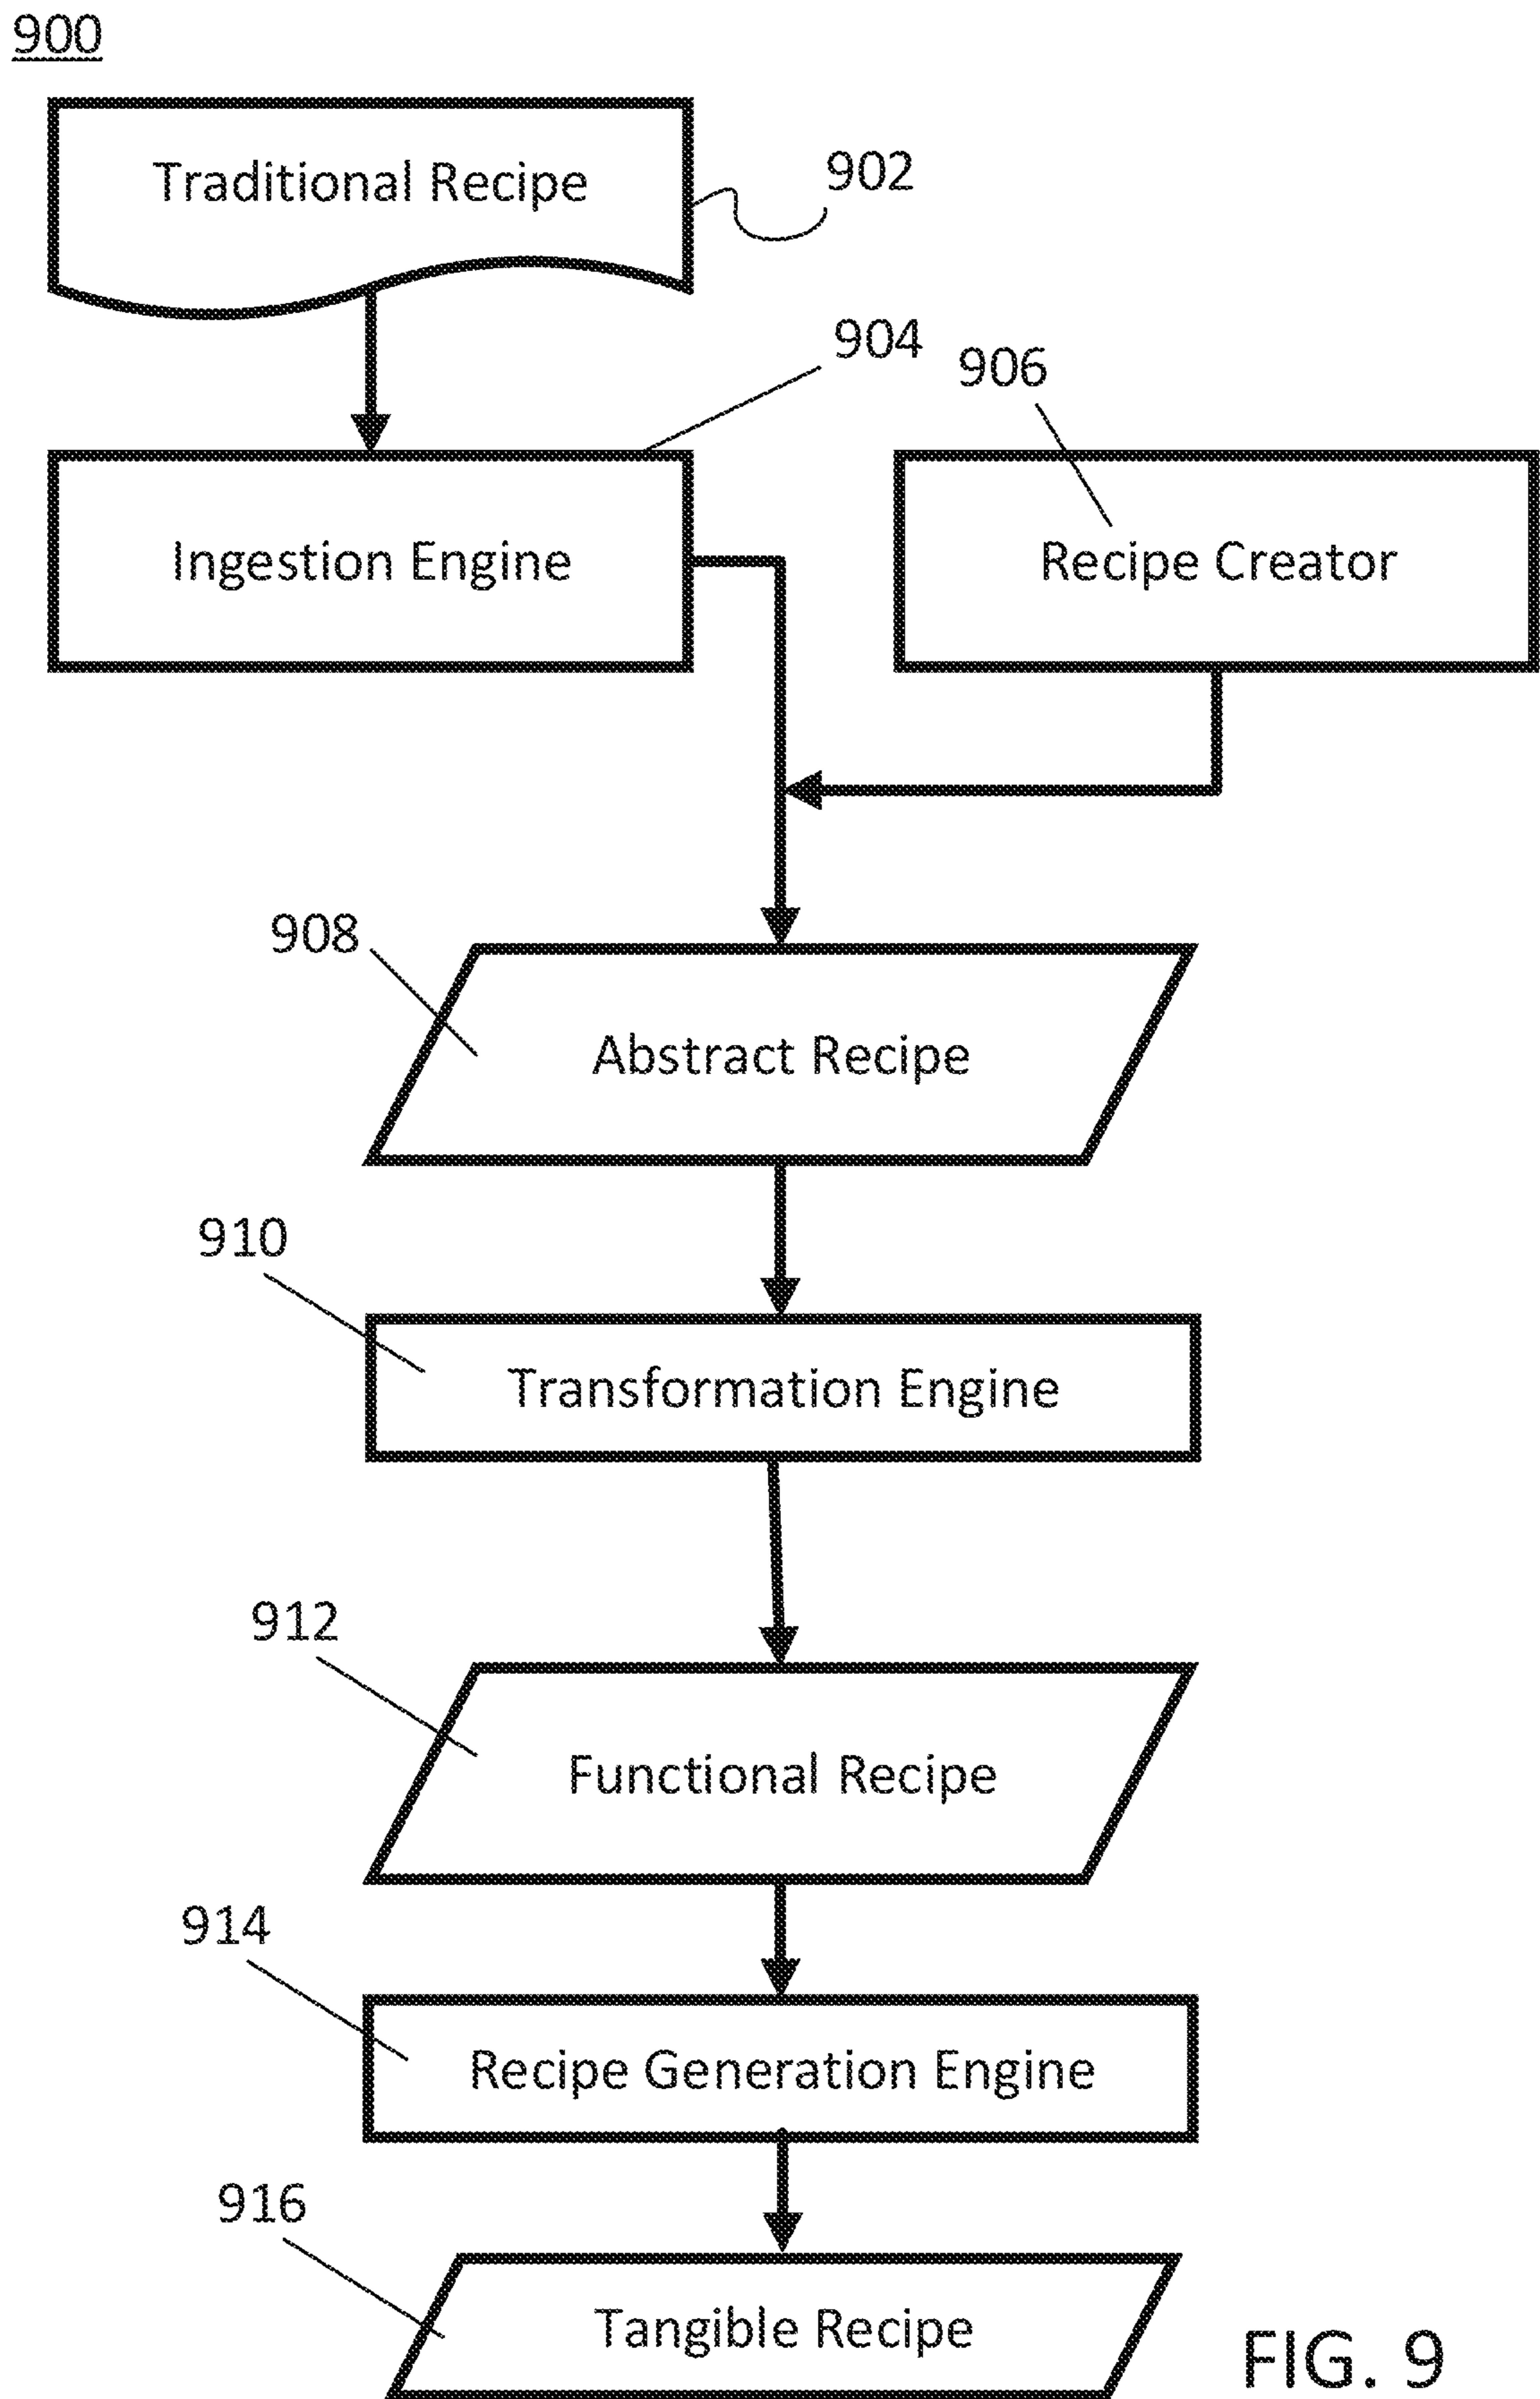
900

Traditional Recipe

902

904

906

Ingestion Engine

Recipe Creator

908

Abstract Recipe

910

Transformation Engine

912

Functional Recipe

914

Recipe Generation Engine

916

Tangible Recipe

FIG. 9